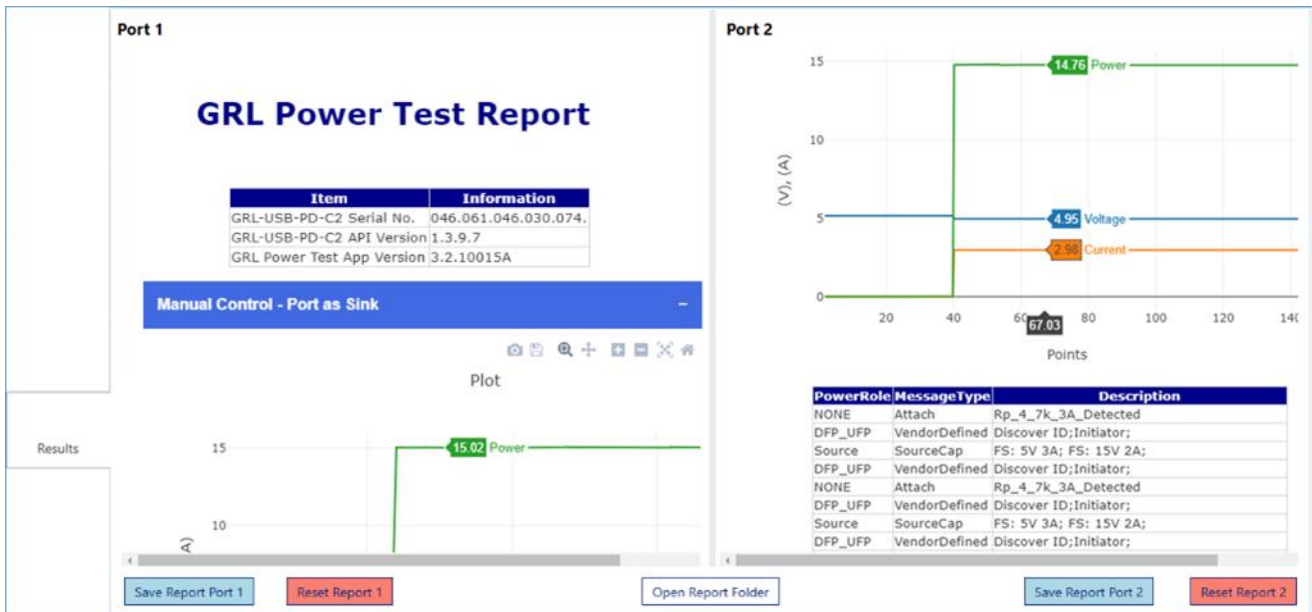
Port 1

GRL Power Test Report

| Item | Information |
|---|---|
| GRL-USB-PD-C2 Serial No. | 046.061.046.030.074. |
| GRL-USB-PD-C2 API Version | 1.3.9.7 |
| GRL Power Test App Version | 3.2.10015A |

Manual Control - Port as Sink –

Plot

15.02 Power

15

10

A)

Results

Port 2

15

14.76 Power

10

(V), (A)

5

4.95 Voltage

2.98 Current

0

20

40

60

67.03

80

100

120

140

Points

| PowerRole | MessageType | Description |
|---|---|---|
| NONE | Attach | Rp_4_7k_3A_Detected |
| DFP_UFP | VendorDefined | Discover ID;Initiator; |
| Source | SourceCap | FS: 5V 3A; FS: 15V 2A; |
| DFP_UFP | VendorDefined | Discover ID;Initiator; |
| NONE | Attach | Rp_4_7k_3A_Detected |
| DFP_UFP | VendorDefined | Discover ID;Initiator; |
| Source | SourceCap | FS: 5V 3A; FS: 15V 2A; |
| DFP_UFP | VendorDefined | Discover ID;Initiator; |

Save Report Port 1

Reset Report 1

Open Report Folder

Save Report Port 2

Reset Report 2